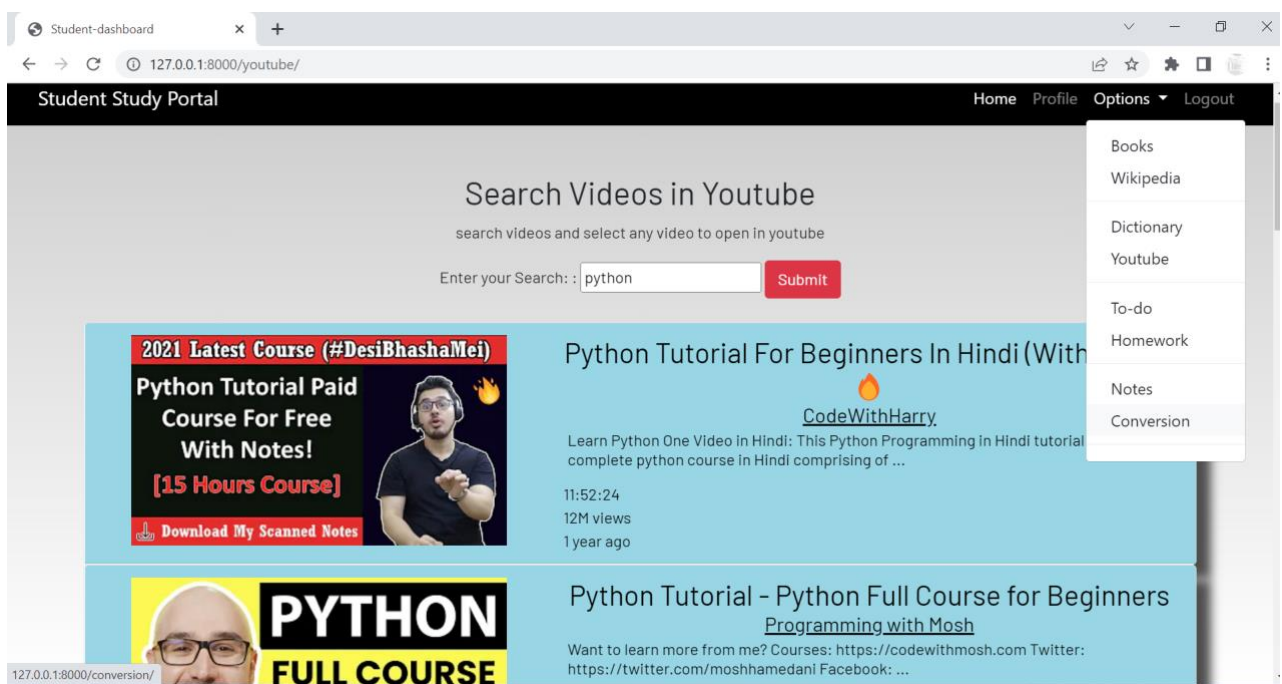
Student-dashboard × +

127.0.0.1:8000/youtube/

Student Study Portal

Home Profile Options ▾ Logout

Books
Wikipedia

Dictionary
Youtube

To-do
Homework

Notes
Conversion

Search Videos in Youtube

search videos and select any video to open in youtube

Enter your Search: : python Submit

2021 Latest Course (#DesiBhashaMei)
Python Tutorial Paid Course For Free With Notes!
[15 Hours Course]
Download My Scanned Notes

Python Tutorial For Beginners In Hindi (With

CodeWithHarry

Learn Python One Video in Hindi: This Python Programming in Hindi tutorial complete python course in Hindi comprising of ...

11:52:24
12M views
1 year ago

PYTHON
FULL COURSE

Python Tutorial - Python Full Course for Beginners

Programming with Mosh

Want to learn more from me? Courses: https://codewithmosh.com Twitter: https://twitter.com/moshhamedani Facebook: ...

127.0.0.1:8000/conversion/